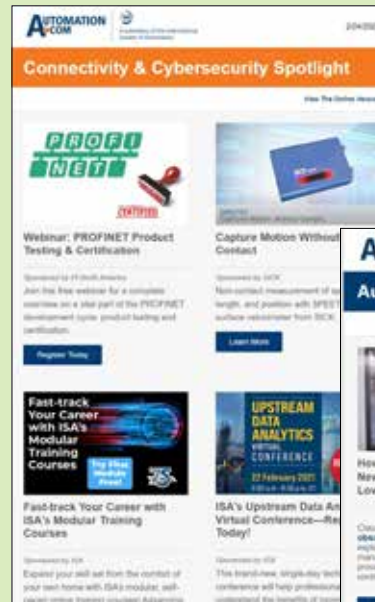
AUTOMATION .COM

Connectivity & Cybersecurity Spotlight

View The Online Version

PROFI NET CERTIFIED

Webinar: PROFINET Product Testing & Certification

Sponsored by PI North America

Join this free webinar for a complete overview on a vital part of the PROFINET development cycle: product testing and certification.

Register Today

Capture Motion Without Contact

Sponsored by SICK

Non-contact measurement of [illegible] length, and position with SPEETEC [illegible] surface velocimeter from SICK.

Learn More

Fast-track Your Career with ISA's Modular Training Courses

Try First Module Free!

Fast-track Your Career with ISA's Modular Training Courses

Sponsored by ISA

Expand your skill set from the comfort of your own home with ISA's modular, self-paced online training courses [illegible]

UPSTREAM DATA ANALYTICS VIRTUAL CONFERENCE

22 February 2021

ISA's Upstream Data Analytics Virtual Conference—Register Today!

Sponsored by ISA

This brand-new, single-day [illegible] conference will help professionals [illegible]

A

Au

Ho
Ne
Lo